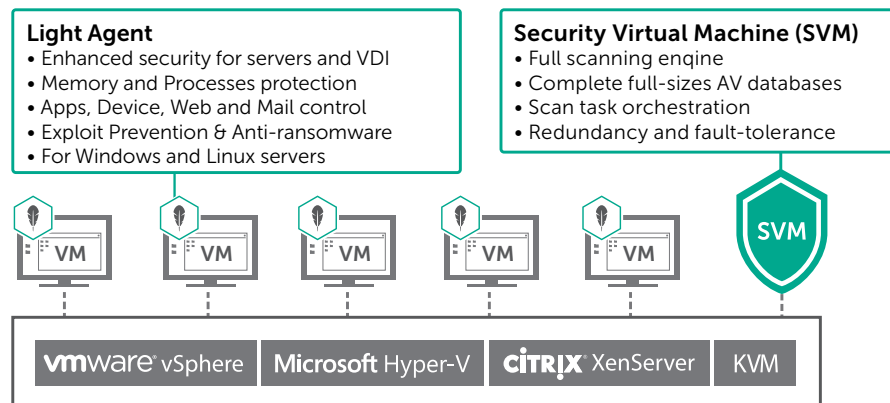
Light Agent
• Enhanced security for servers and VDI
• Memory and Processes protection
• Apps, Device, Web and Mail control
• Exploit Prevention & Anti-ransomware
• For Windows and Linux servers

Security Virtual Machine (SVM)
• Full scanning enqine
• Complete full-sizes AV databases
• Scan task orchestration
• Redundancy and fault-tolerance

VM
VM
VM
VM
VM
SVM

vmware vSphere
Microsoft Hyper-V
CITRIX XenServer
KVM